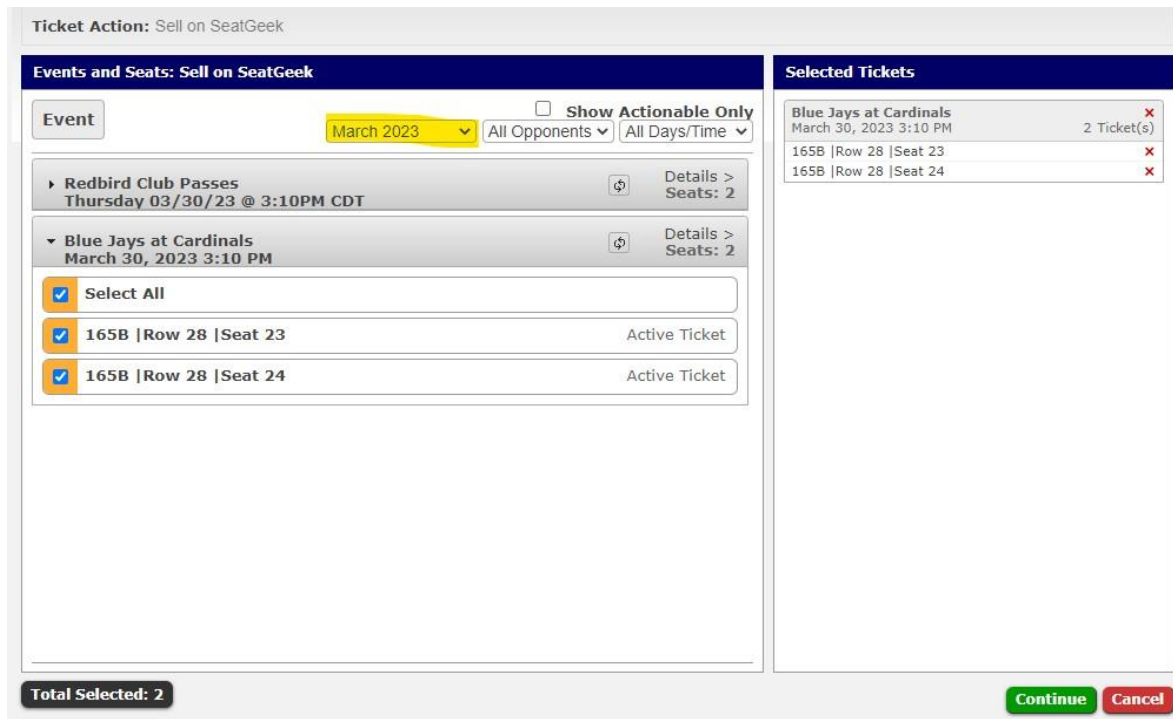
Ticket Action: Sell on SeatGeek

Events and Seats: Sell on SeatGeek

Event

Show Actionable Only

March 2023 All Opponents All Days/Time

Redbird Club Passes
Thursday 03/30/23 @ 3:10PM CDT

Details >
Seats: 2

Blue Jays at Cardinals
March 30, 2023 3:10 PM

Details >
Seats: 2

Select All

165B |Row 28 |Seat 23 Active Ticket

165B |Row 28 |Seat 24 Active Ticket

Total Selected: 2

Selected Tickets

Blue Jays at Cardinals
March 30, 2023 3:10 PM
2 Ticket(s)

165B |Row 28 |Seat 23

165B |Row 28 |Seat 24

Continue

Cancel